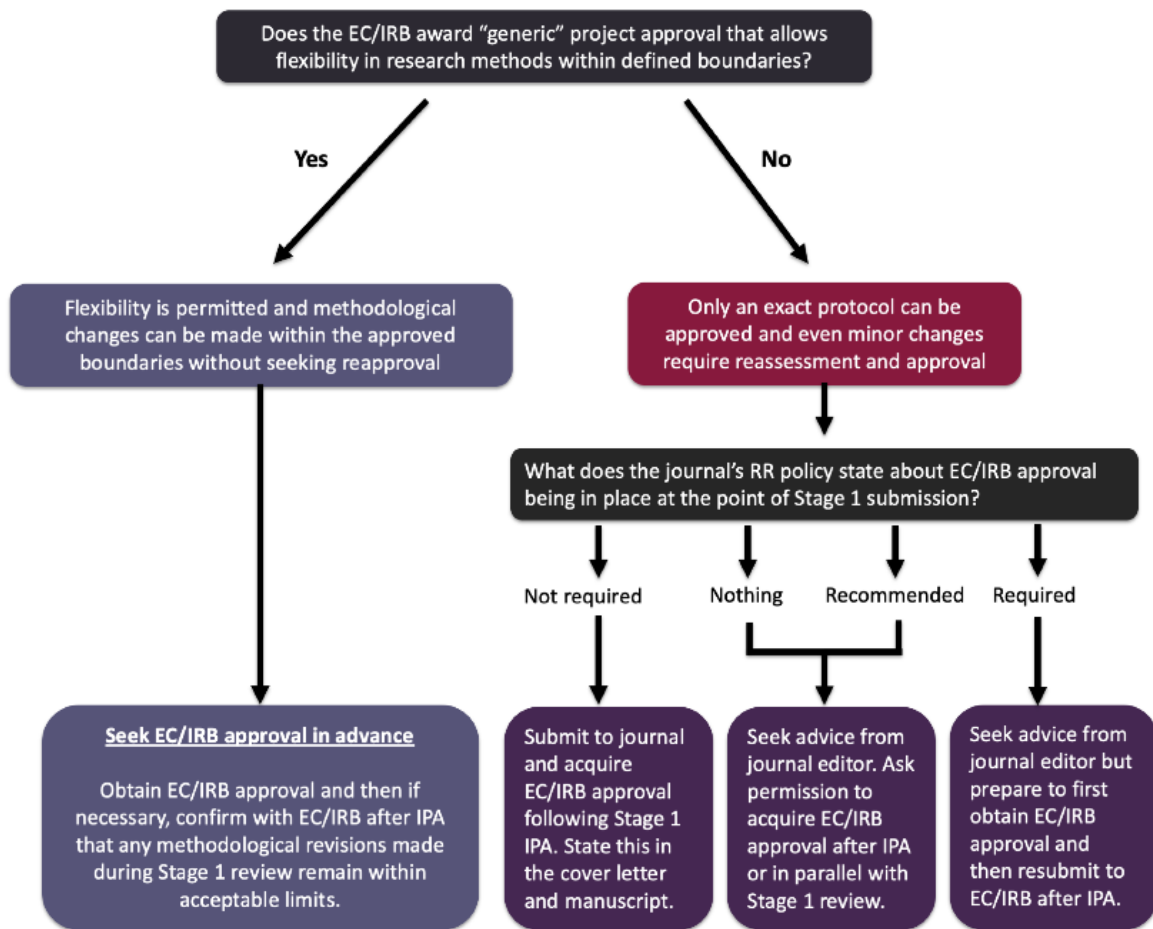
Does the EC/IRB award "generic" project approval that allows flexibility in research methods within defined boundaries?

Yes

No

Flexibility is permitted and methodological changes can be made within the approved boundaries without seeking reapproval

Only an exact protocol can be approved and even minor changes require reassessment and approval

What does the journal's RR policy state about EC/IRB approval being in place at the point of Stage 1 submission?

Not required

Nothing

Recommended

Required

Seek EC/IRB approval in advance

Obtain EC/IRB approval and then if necessary, confirm with EC/IRB after IPA that any methodological revisions made during Stage 1 review remain within acceptable limits.

Submit to journal and acquire EC/IRB approval following Stage 1 IPA. State this in the cover letter and manuscript.

Seek advice from journal editor. Ask permission to acquire EC/IRB approval after IPA or in parallel with Stage 1 review.

Seek advice from journal editor but prepare to first obtain EC/IRB approval and then resubmit to EC/IRB after IPA.